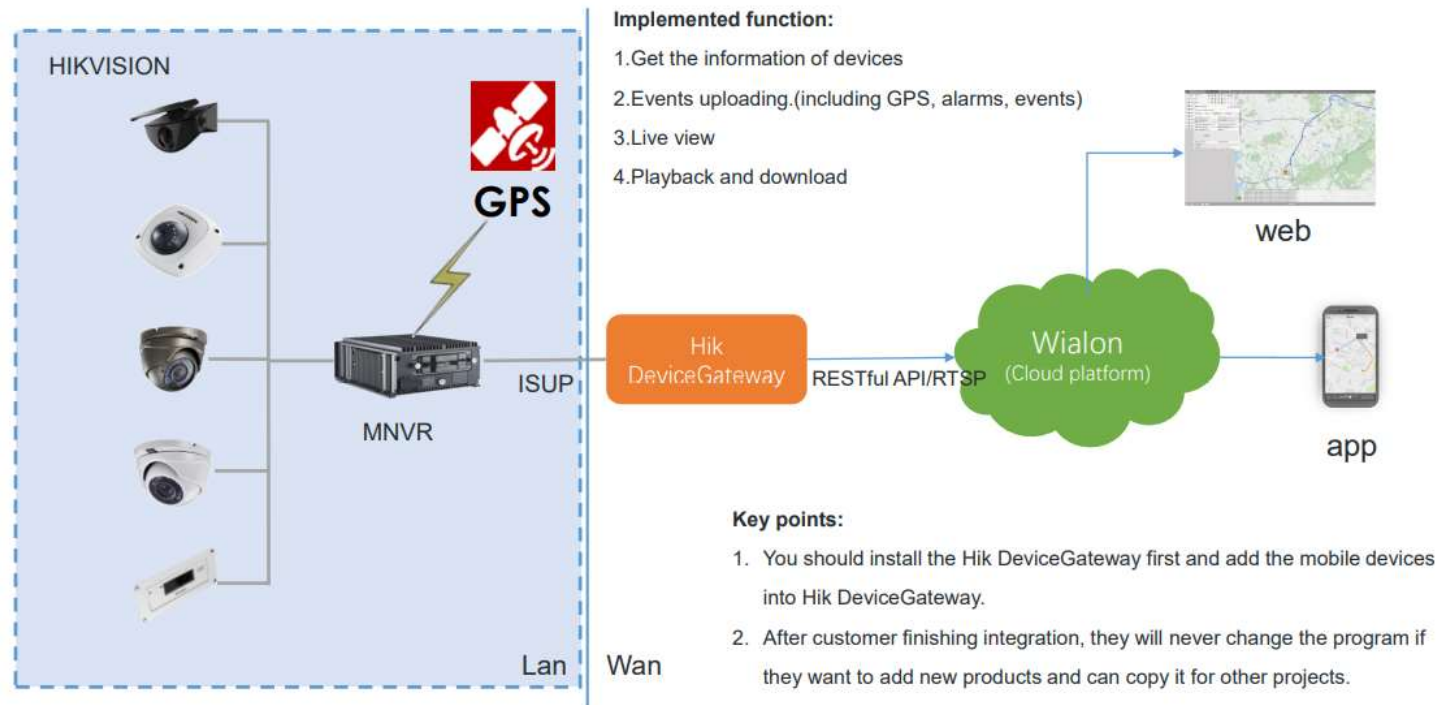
HIKVISION

GPS

MNVR

ISUP

Lan

Wan

Implemented function:

1.Get the information of devices

2.Events uploading.(including GPS, alarms, events)

3.Live view

4.Playback and download

Hik DeviceGateway

RESTful API/RTSP

Wialon (Cloud platform)

web

app

Key points:

1. You should install the Hik DeviceGateway first and add the mobile devices into Hik DeviceGateway.

2. After customer finishing integration, they will never change the program if they want to add new products and can copy it for other projects.